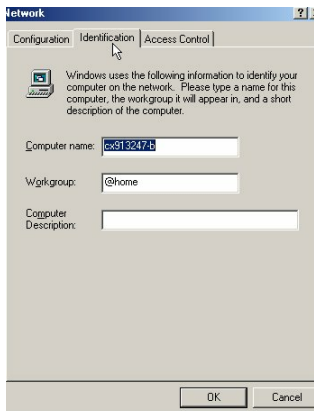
Network
?
Configuration
Identification
Access Control

Windows uses the following information to identify your computer on the network. Please type a name for this computer, the workgroup it will appear in, and a short description of the computer.

Computer name: cx913247-b

Workgroup: @home

Computer Description:

OK
Cancel